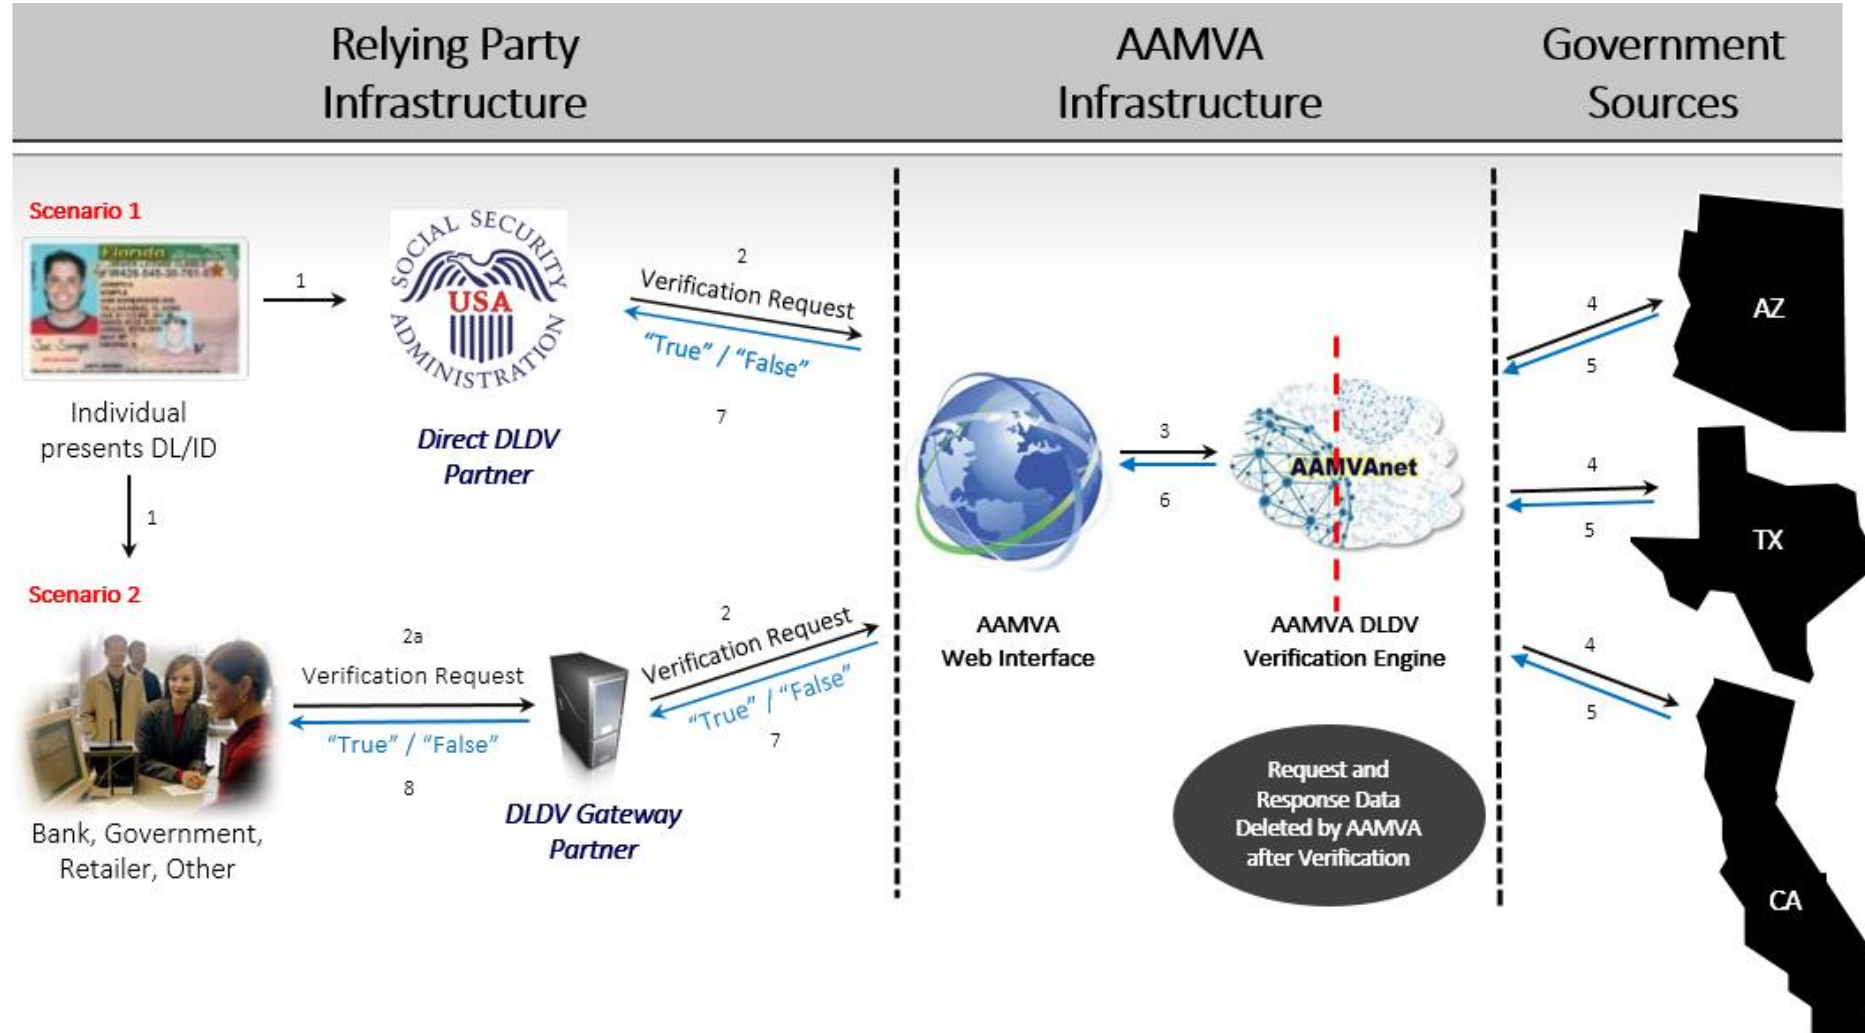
Relying Party Infrastructure

AAMVA Infrastructure

Government Sources

Scenario 1

Florida

Individual presents DL/ID

1

SOCIAL SECURITY USA ADMINISTRATION

Direct DLDV Partner

2

Verification Request

"True" / "False"

7

1

Scenario 2

2a

Verification Request

"True" / "False"

8

Bank, Government, Retailer, Other

DLDV Gateway Partner

2

Verification Request

"True" / "False"

7

3

6

AAMVAnet

AAMVA Web Interface

AAMVA DLDV Verification Engine

Request and Response Data Deleted by AAMVA after Verification

4

5

AZ

4

5

TX

4

5

CA